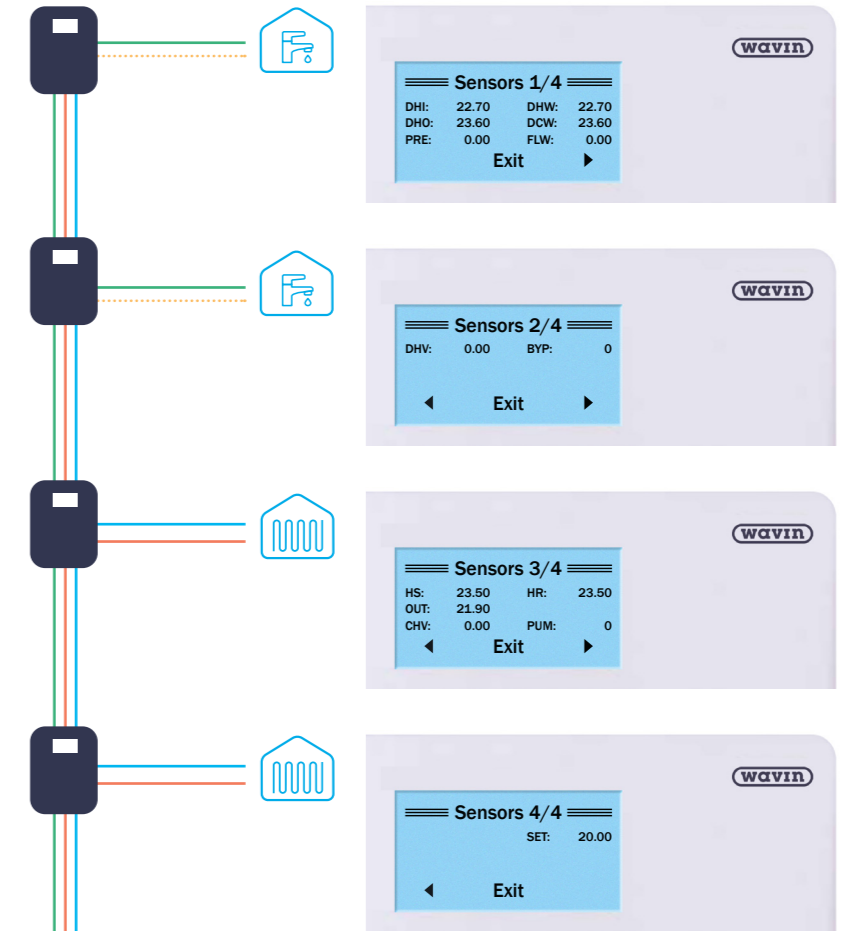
wavin

Sensors 1/4

| DHI: | 22.70 | DHW: | 22.70 |
|---|---|---|---|
| DHO: | 23.60 | DCW: | 23.60 |
| PRE: | 0.00 | FLW: | 0.00 |

Exit ▶

wavin

Sensors 2/4

| DHV: | 0.00 | BYP: | 0 |
|---|---|---|---|

◀ Exit ▶

wavin

Sensors 3/4

| HS: | 23.50 | HR: | 23.50 |
|---|---|---|---|
| OUT: | 21.90 | | |
| CHV: | 0.00 | PUM: | 0 |

◀ Exit ▶

wavin

Sensors 4/4

SET: 20.00

◀ Exit